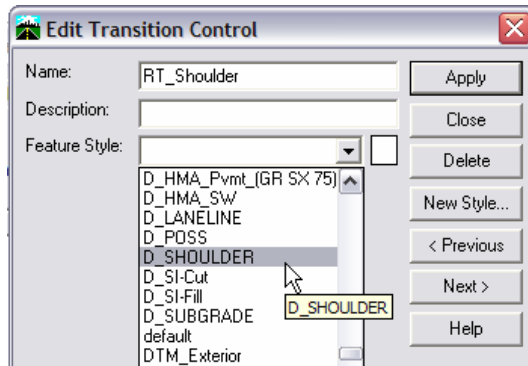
Edit Transition Control

Name: RT_Shoulder

Description:

Feature Style:

D_HMA_Pvmt_(GR SX 75)
D_HMA_SW
D_LANELINE
D_POSS
D_SHOULDER
D_SI-Cut
D_SI-Fill
D_SUBGRADE
default
DTM_Exterior

D_SHOULDER

Apply
Close
Delete
New Style...
< Previous
Next >
Help